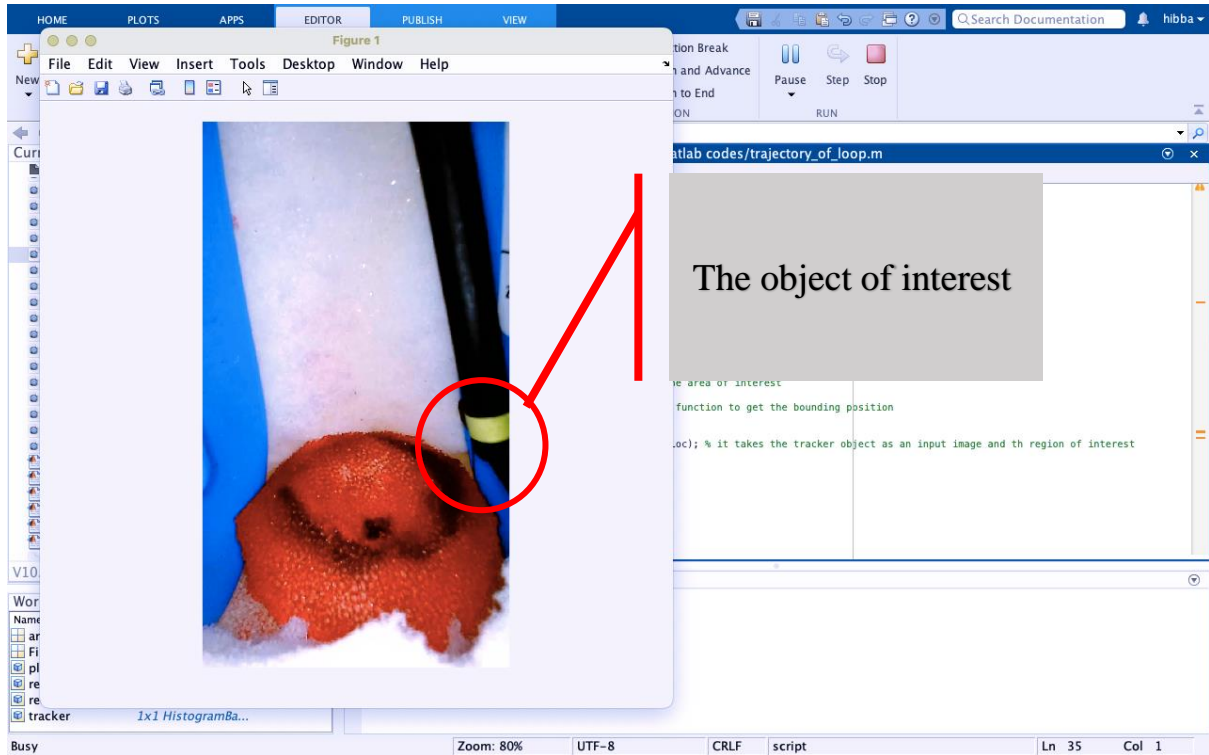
HOME PLOTS APPS EDITOR PUBLISH VIEW

Search Documentation

hibba

Figure 1

File Edit View Insert Tools Desktop Window Help

New

tion Break

n and Advance

n to End

ON

Pause Step Stop

RUN

Curr

atlab codes/trajectory_of_loop.m

The object of interest

ne area of interest

function to get the bounding position

.oc); % it takes the tracker object as an input image and th region of interest

V10

Wor

Name

ar

Fi

pl

re

re

tracker 1x1 HistogramBa...

Busy

Zoom: 80%

UTF-8

CRLF

script

Ln 35

Col 1